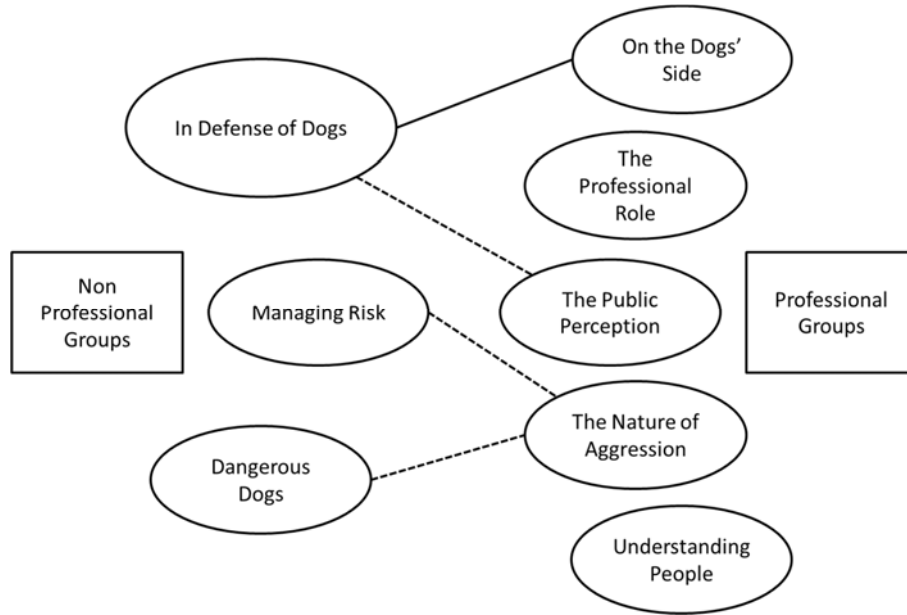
On the Dogs' Side

In Defense of Dogs

The Professional Role

Non Professional Groups

Managing Risk

The Public Perception

Professional Groups

The Nature of Aggression

Dangerous Dogs

Understanding People